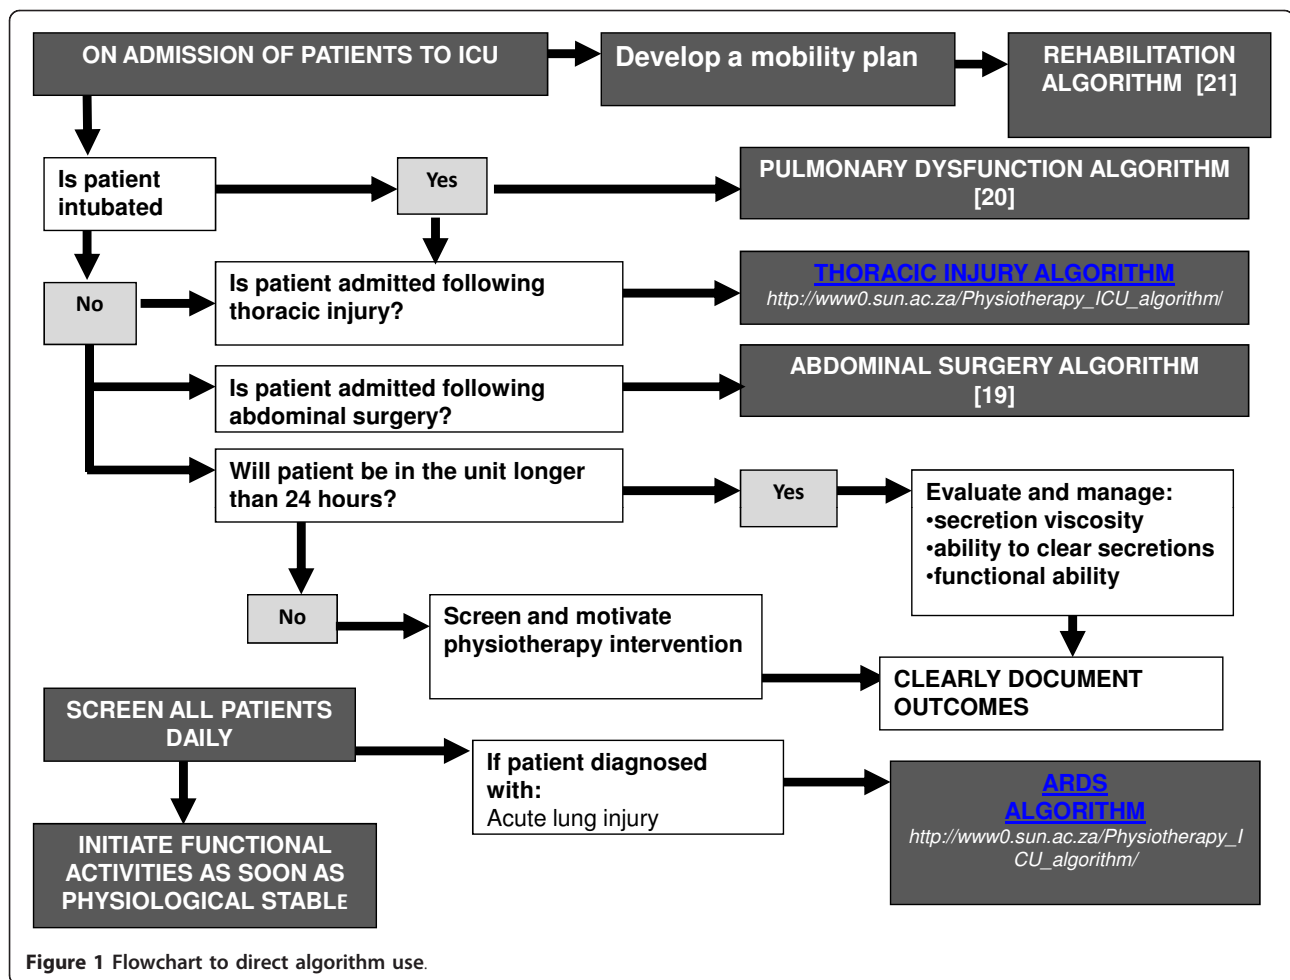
ON ADMISSION OF PATIENTS TO ICU

Develop a mobility plan

REHABILITATION ALGORITHM [21]

Is patient intubated

Yes

PULMONARY DYSFUNCTION ALGORITHM [20]

No

Is patient admitted following thoracic injury?

THORACIC INJURY ALGORITHM
http://www0.sun.ac.za/Physiotherapy_ICU_algorithm/

Is patient admitted following abdominal surgery?

ABDOMINAL SURGERY ALGORITHM [19]

Will patient be in the unit longer than 24 hours?

Yes

Evaluate and manage:
•secretion viscosity
•ability to clear secretions
•functional ability

No

Screen and motivate physiotherapy intervention

CLEARLY DOCUMENT OUTCOMES

SCREEN ALL PATIENTS DAILY

If patient diagnosed with:
Acute lung injury

ARDS ALGORITHM
http://www0.sun.ac.za/Physiotherapy_ICU_algorithm/

INITIATE FUNCTIONAL ACTIVITIES AS SOON AS PHYSIOLOGICAL STABLE

Figure 1 Flowchart to direct algorithm use.